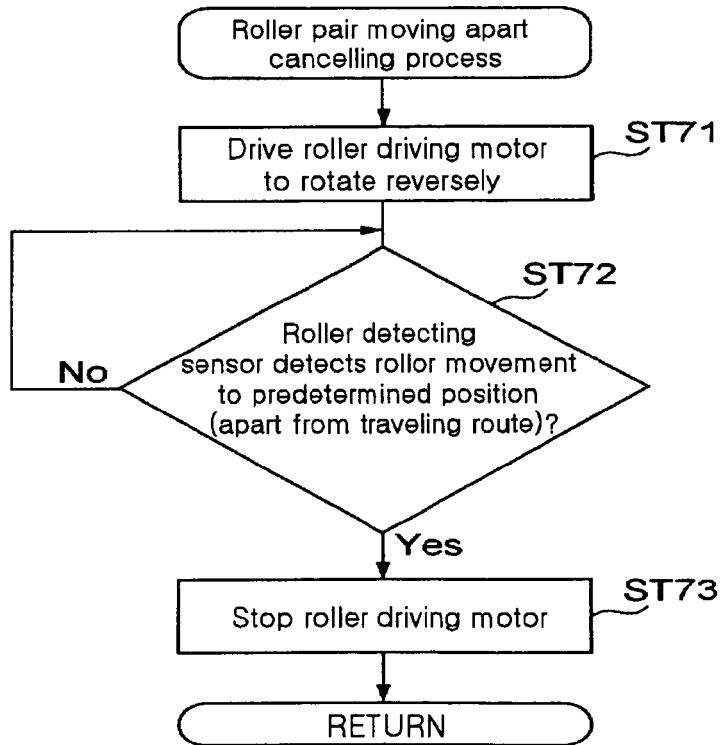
Roller pair moving apart cancelling process

ST71

Drive roller driving motor to rotate reversely

ST72

Roller detecting sensor detects rollor movement to predetermined position (apart from traveling route)?

No

Yes

ST73

Stop roller driving motor

RETURN